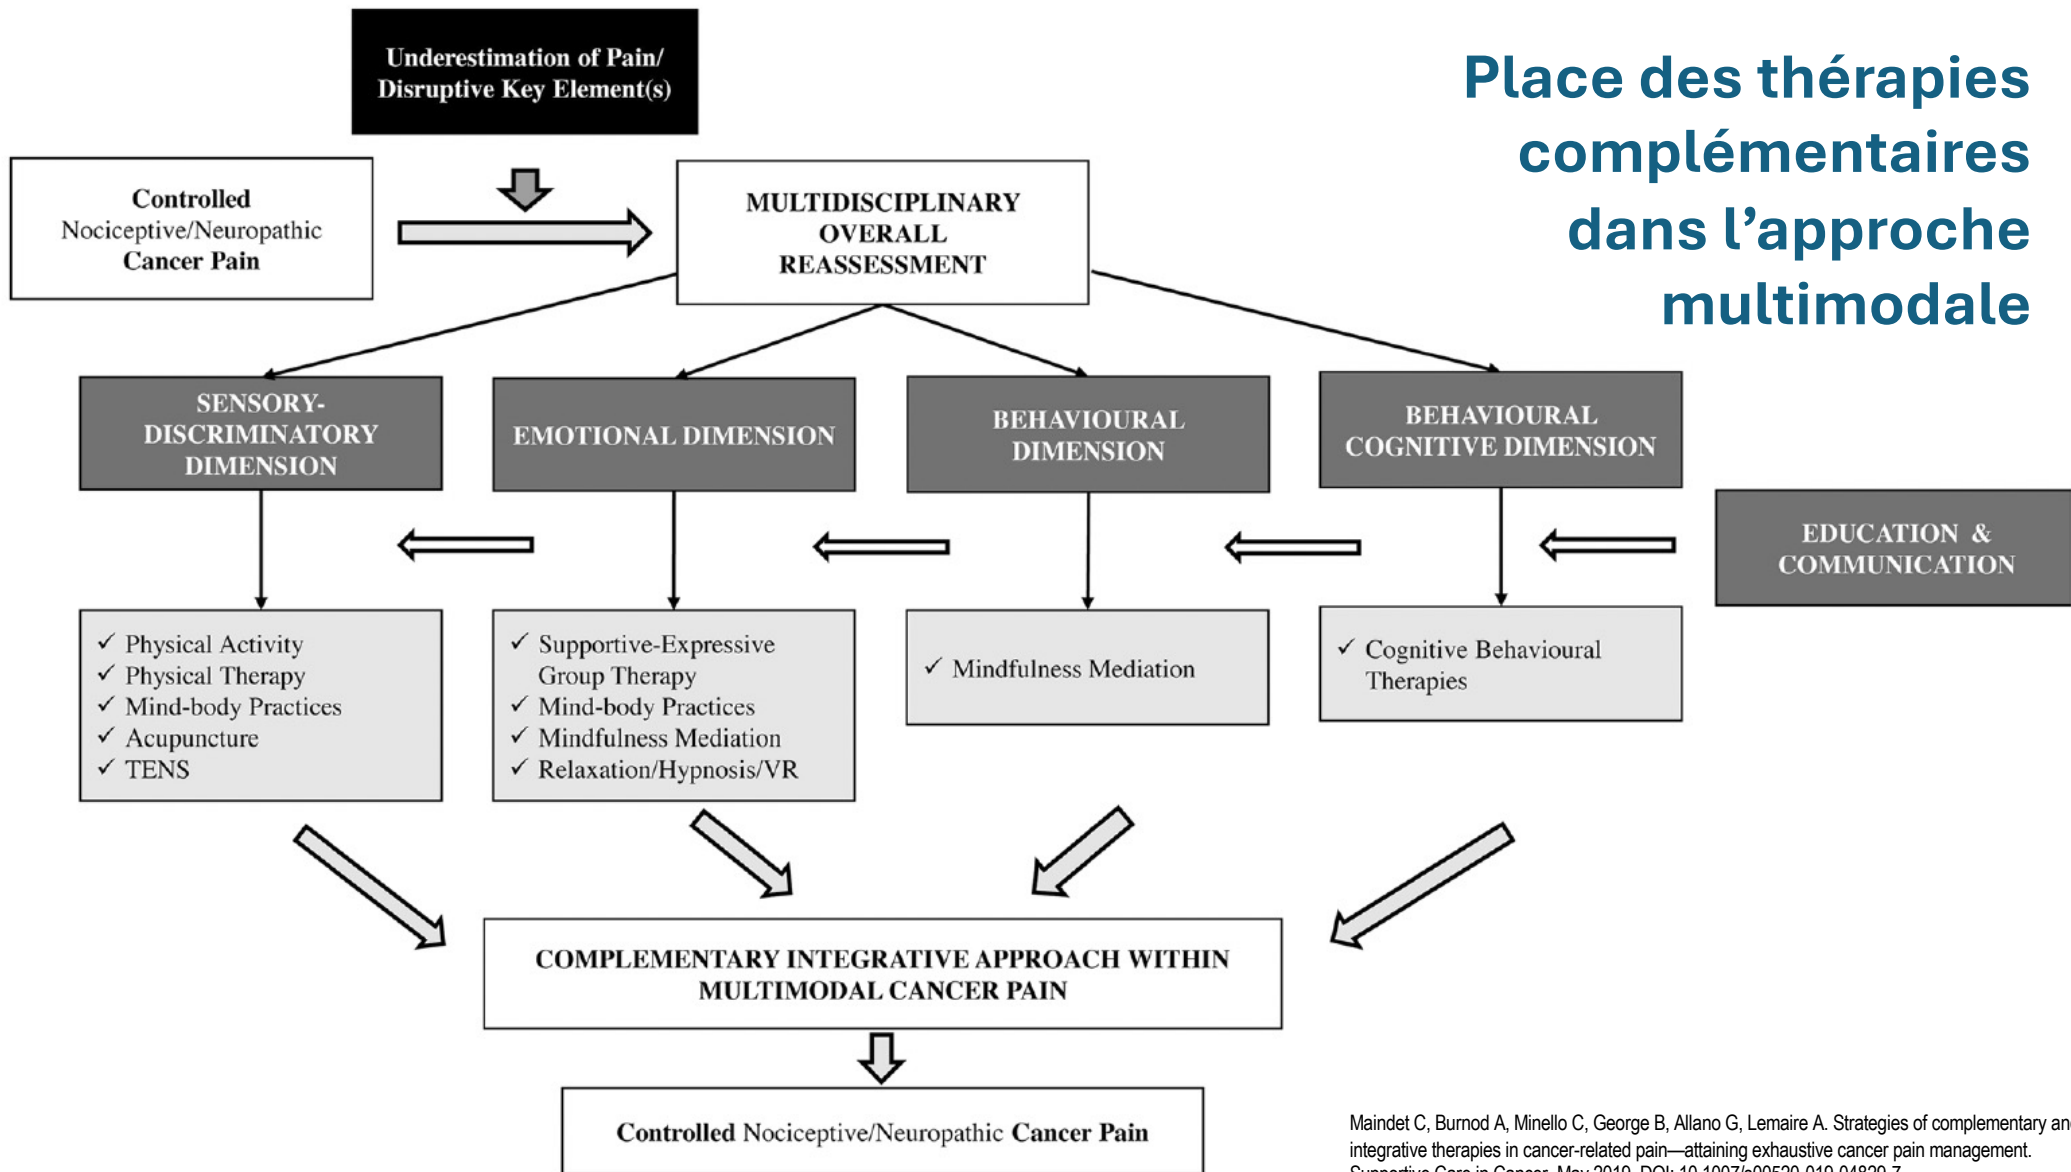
Place des thérapies complémentaires dans l'approche multimodale

Underestimation of Pain/ Disruptive Key Element(s)

Controlled Nociceptive/Neuropathic Cancer Pain

MULTIDISCIPLINARY OVERALL REASSESSMENT

SENSORY-DISCRIMINATORY DIMENSION

EMOTIONAL DIMENSION

BEHAVIOURAL DIMENSION

BEHAVIOURAL COGNITIVE DIMENSION

EDUCATION & COMMUNICATION

✓ Physical Activity
✓ Physical Therapy
✓ Mind-body Practices
✓ Acupuncture
✓ TENS

✓ Supportive-Expressive Group Therapy
✓ Mind-body Practices
✓ Mindfulness Mediation
✓ Relaxation/Hypnosis/VR

✓ Mindfulness Mediation

✓ Cognitive Behavioural Therapies

COMPLEMENTARY INTEGRATIVE APPROACH WITHIN MULTIMODAL CANCER PAIN

Controlled Nociceptive/Neuropathic Cancer Pain

Maindet C, Burnod A, Minello C, George B, Allano G, Lemaire A. Strategies of complementary an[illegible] integrative therapies in cancer-related pain—attaining exhaustive cancer pain management. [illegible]